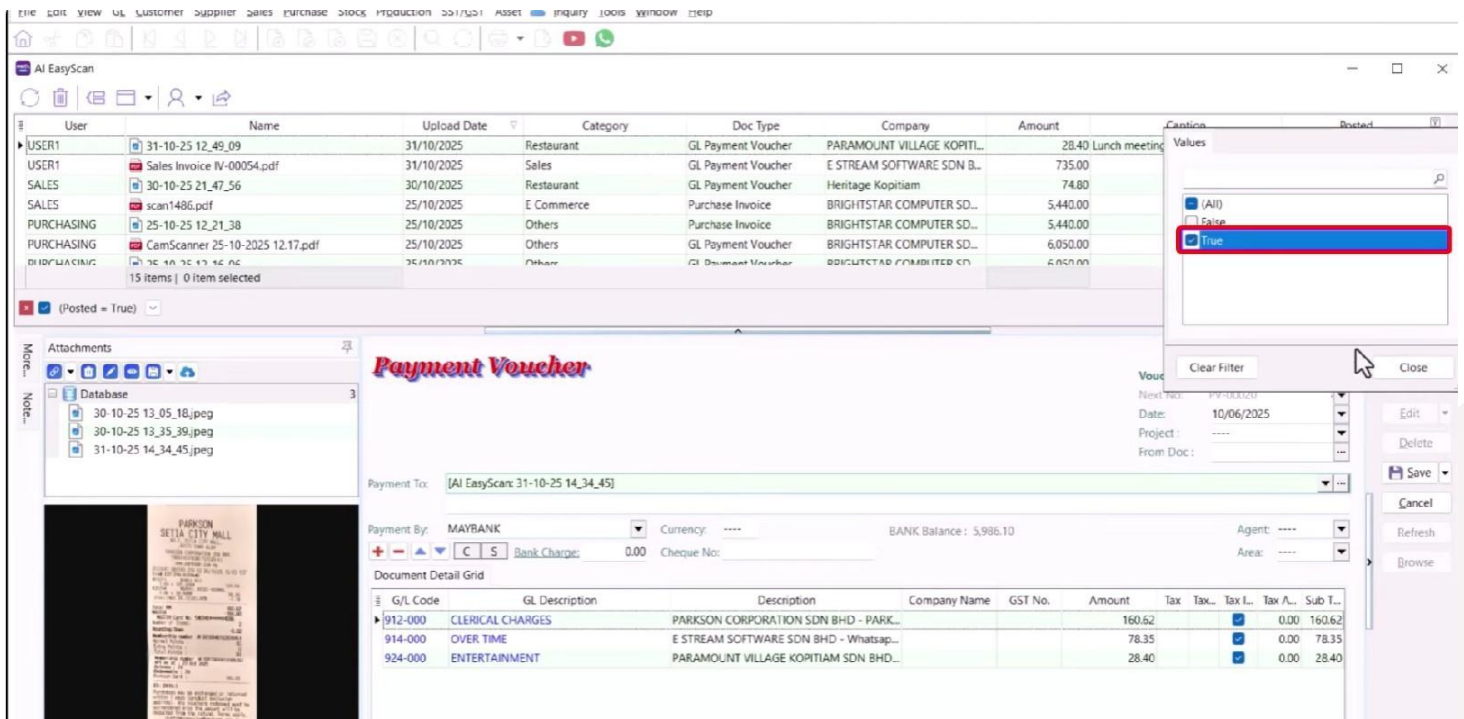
File Edit View GL Customer Supplier Sales Purchase Stock Production SST/GST Asset Inquiry Tools Window Help

AI EasyScan

| User | Name | Upload Date | Category | Doc Type | Company | Amount | Caption | Posted |
|---|---|---|---|---|---|---|---|---|
| USER1 | 31-10-25 12_49_09 | 31/10/2025 | Restaurant | GL Payment Voucher | PARAMOUNT VILLAGE KOPITI... | 28.40 | Lunch meeting | |
| USER1 | Sales Invoice IV-00054.pdf | 31/10/2025 | Sales | GL Payment Voucher | E STREAM SOFTWARE SDN B... | 735.00 | | |
| SALES | 30-10-25 21_47_56 | 30/10/2025 | Restaurant | GL Payment Voucher | Heritage Kopitiam | 74.80 | | |
| SALES | scan1486.pdf | 25/10/2025 | E Commerce | Purchase Invoice | BRIGHTSTAR COMPUTER SD... | 5,440.00 | | |
| PURCHASING | 25-10-25 12_21_38 | 25/10/2025 | Others | Purchase Invoice | BRIGHTSTAR COMPUTER SD... | 5,440.00 | | |
| PURCHASING | CamScanner 25-10-2025 12.17.pdf | 25/10/2025 | Others | GL Payment Voucher | BRIGHTSTAR COMPUTER SD... | 6,050.00 | | |
| PURCHASING | 25-10-25 12_16_06 | 25/10/2025 | Others | GL Payment Voucher | BRIGHTSTAR COMPUTER SD... | 6,050.00 | | |

15 items | 0 item selected

(Posted = True)

Values
(All)
False
True
Clear Filter
Close

More... Note...
Attachments
Database 3
30-10-25 13_05_18.jpeg
30-10-25 13_35_39.jpeg
31-10-25 14_34_45.jpeg

PARKSON SETIA CITY MALL

Payment Voucher

Vouc
Next No: PV-00020
Date: 10/06/2025
Project: ----
From Doc:

Edit
Delete
Save
Cancel
Refresh
Browse

Payment To: [AI EasyScan: 31-10-25 14_34_45]

Payment By: MAYBANK Currency: ---- BANK Balance : 5,986.10 Agent: ----
C S Bank Charge: 0.00 Cheque No: Area: ----

Document Detail Grid

| G/L Code | GL Description | Description | Company Name | GST No. | Amount | Tax | Tax... | Tax I... | Tax A... | Sub T... |
|---|---|---|---|---|---|---|---|---|---|---|
| 912-000 | CLERICAL CHARGES | PARKSON CORPORATION SDN BHD - PARK... | | | 160.62 | | | ☑ | 0.00 | 160.62 |
| 914-000 | OVER TIME | E STREAM SOFTWARE SDN BHD - Whatsap... | | | 78.35 | | | ☑ | 0.00 | 78.35 |
| 924-000 | ENTERTAINMENT | PARAMOUNT VILLAGE KOPITIAM SDN BHD... | | | 28.40 | | | ☑ | 0.00 | 28.40 |